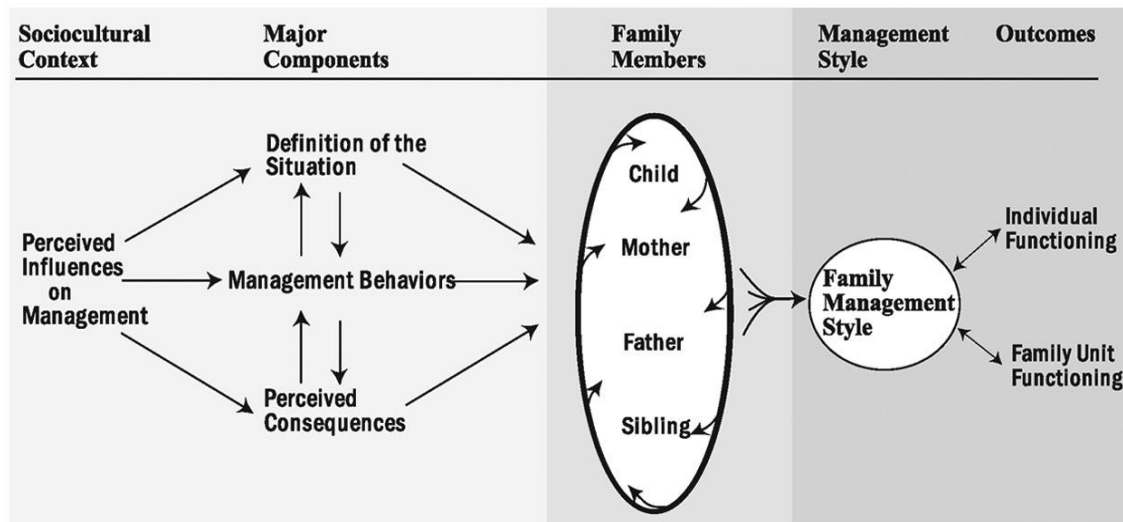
Sociocultural Context

Major Components

Family Members

Management Style

Outcomes

Definition of the Situation

Perceived Influences on Management

Management Behaviors

Perceived Consequences

Child

Mother

Father

Sibling

Family Management Style

Individual Functioning

Family Unit Functioning